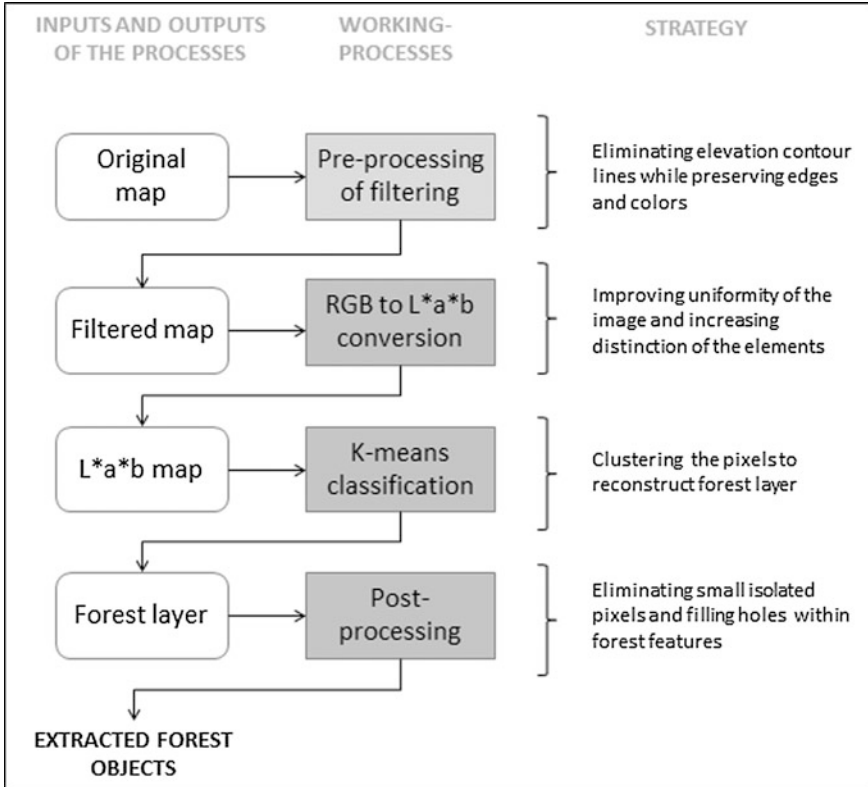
INPUTS AND OUTPUTS OF THE PROCESSES

WORKING-PROCESSES

STRATEGY

Original map

Pre-processing of filtering

Eliminating elevation contour lines while preserving edges and colors

Filtered map

RGB to L*a*b conversion

Improving uniformity of the image and increasing distinction of the elements

L*a*b map

K-means classification

Clustering the pixels to reconstruct forest layer

Forest layer

Post-processing

Eliminating small isolated pixels and filling holes within forest features

EXTRACTED FOREST OBJECTS